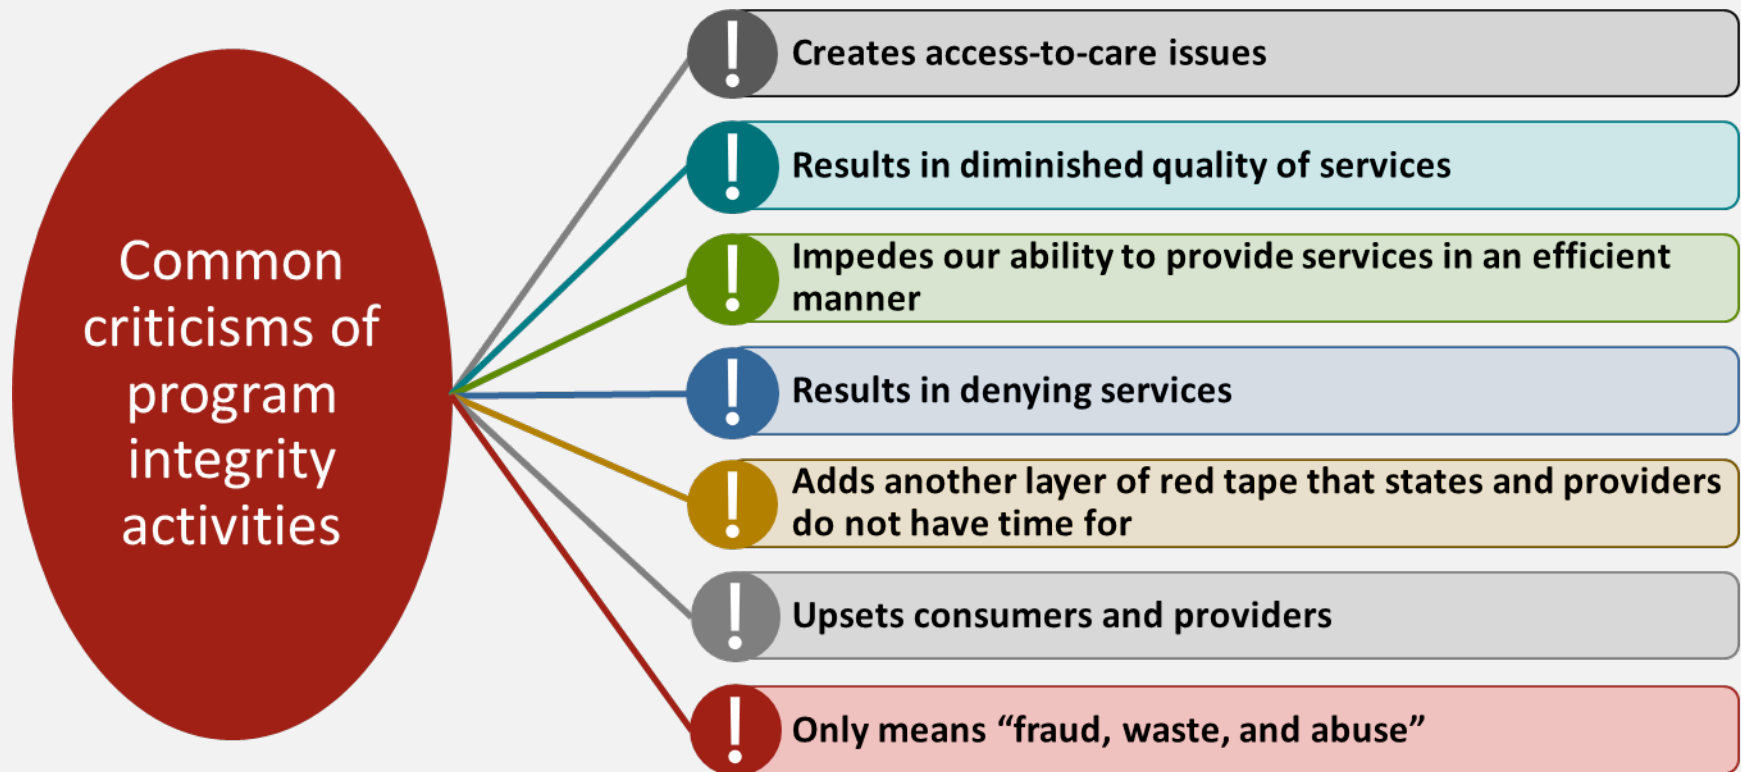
Common criticisms of program integrity activities

!
Creates access-to-care issues

!
Results in diminished quality of services

!
Impedes our ability to provide services in an efficient manner

!
Results in denying services

!
Adds another layer of red tape that states and providers do not have time for

!
Upsets consumers and providers

!
Only means “fraud, waste, and abuse”